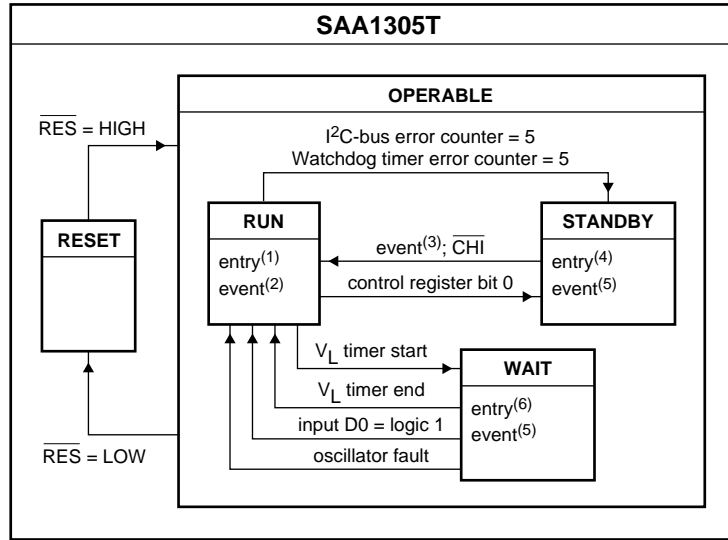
SAA1305T

OPERABLE

$\overline{RES}$ = HIGH

$I^2C$-bus error counter = 5
Watchdog timer error counter = 5

RUN

entry$^{(1)}$
event$^{(2)}$

STANDBY

entry$^{(4)}$
event$^{(5)}$

RESET

event$^{(3)}$; $\overline{CHI}$

control register bit 0

$V_L$ timer start

$V_L$ timer end

input D0 = logic 1

oscillator fault

WAIT

entry$^{(6)}$
event$^{(5)}$

$\overline{RES}$ = LOW